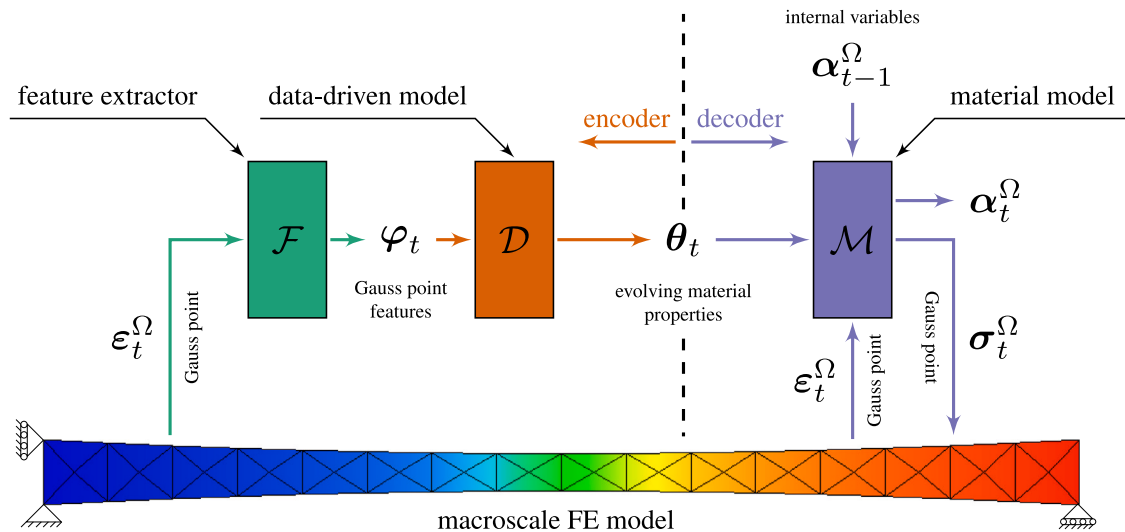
internal variables

$\boldsymbol{\alpha}_{t-1}^{\Omega}$

feature extractor

data-driven model

material model

encoder

decoder

$\mathcal{F}$

$\boldsymbol{\varphi}_t$

$\mathcal{D}$

$\boldsymbol{\theta}_t$

$\mathcal{M}$

$\boldsymbol{\alpha}_t^{\Omega}$

Gauss point features

evolving material properties

$\boldsymbol{\varepsilon}_t^{\Omega}$

Gauss point

$\boldsymbol{\varepsilon}_t^{\Omega}$

Gauss point

Gauss point

$\boldsymbol{\sigma}_t^{\Omega}$

macroscale FE model